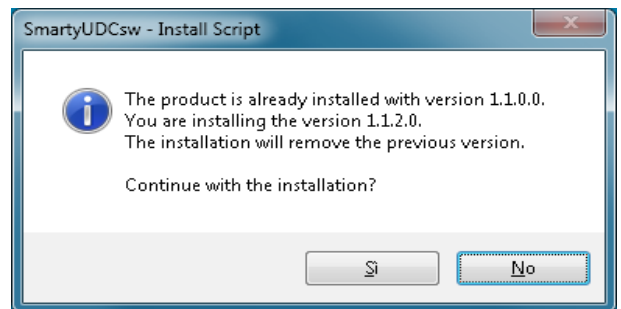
SmartyUDCsw - Install Script

The product is already installed with version 1.1.0.0.
You are installing the version 1.1.2.0.
The installation will remove the previous version.

Continue with the installation?

Sì

No